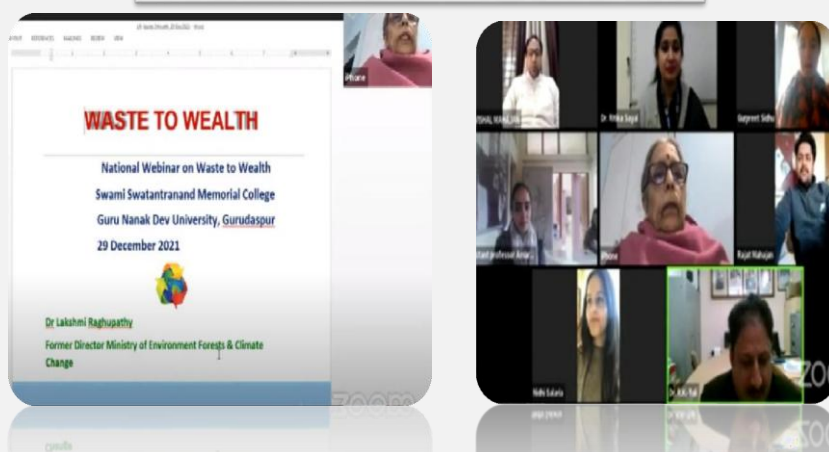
WASTE TO WEALTH

National Webinar on Waste to Wealth
Swami Swatantranand Memorial College
Guru Nanak Dev University, Gurudaspur
29 December 2021

Dr Lakshmi Raghupathy
Former Director Ministry of Environment Forests & Climate Change

iPhone

zoom

Dr. Rinka Sayal
Jaspreet Sidhu
Rajat Mahajan
iPhone
Nidhi Salaria
Dr. R.K. Sal
ZOO